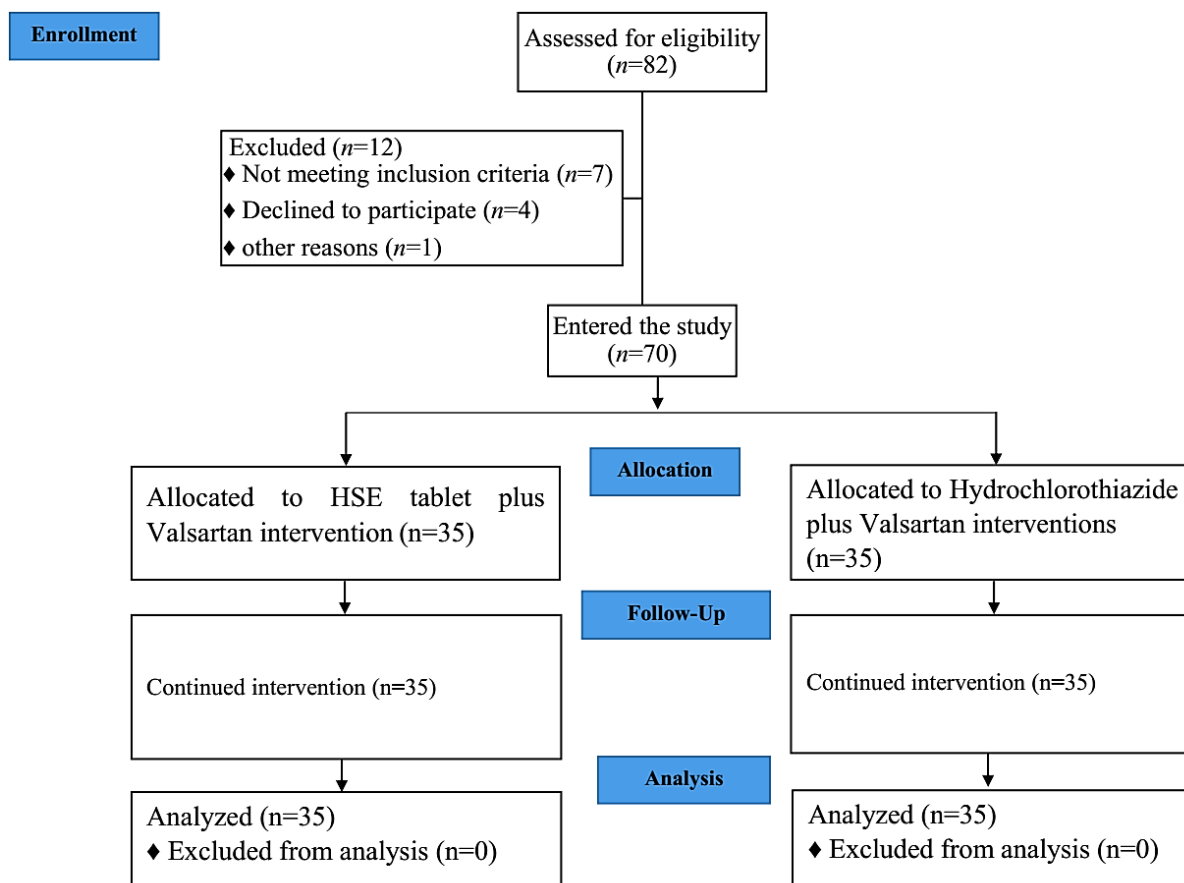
Enrollment

Assessed for eligibility ($n$=82)

Excluded ($n$=12)
♦ Not meeting inclusion criteria ($n$=7)
♦ Declined to participate ($n$=4)
♦ other reasons ($n$=1)

Entered the study ($n$=70)

Allocation

Allocated to HSE tablet plus Valsartan intervention (n=35)

Allocated to Hydrochlorothiazide plus Valsartan interventions (n=35)

Follow-Up

Continued intervention (n=35)

Continued intervention (n=35)

Analysis

Analyzed (n=35)
♦ Excluded from analysis (n=0)

Analyzed (n=35)
♦ Excluded from analysis (n=0)